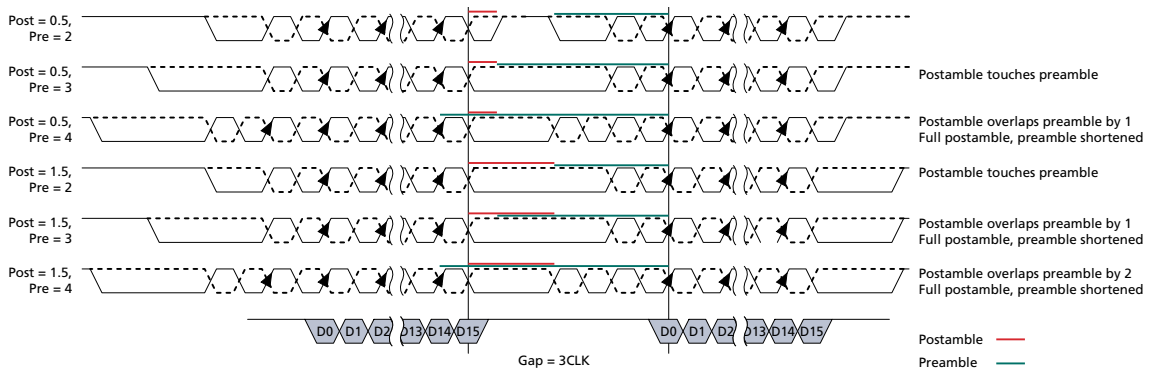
Post = 0.5,
Pre = 2

Post = 0.5,
Pre = 3

Postamble touches preamble

Post = 0.5,
Pre = 4

Postamble overlaps preamble by 1
Full postamble, preamble shortened

Post = 1.5,
Pre = 2

Postamble touches preamble

Post = 1.5,
Pre = 3

Postamble overlaps preamble by 1
Full postamble, preamble shortened

Post = 1.5,
Pre = 4

Postamble overlaps preamble by 2
Full postamble, preamble shortened

D0 D1 D2 D13 D14 D15

D0 D1 D2 D13 D14 D15

Gap = 3CLK

Postamble

Preamble